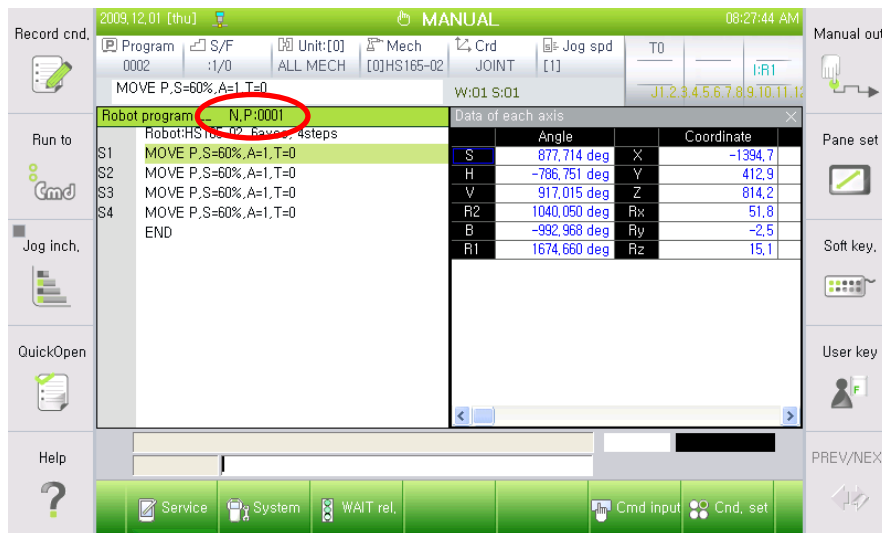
Record cnd.

Run to

Cmd

Jog inch.

QuickOpen

Help

2009.12.01 [thu]

MANUAL

08:27:44 AM

Program 0002

S/F :1/0

Unit:[0] ALL MECH

Mech [0]HS165-02

Crd JOINT

Jog spd [1]

T0

I:R1

MOVE P,S=60%,A=1,T=0

W:01 S:01

J1 2 3 4 5 6 7 8 9 10 11 12

Robot program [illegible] N,P:0001

Robot:HS165-02 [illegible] 4steps

S1 MOVE P,S=60%,A=1,T=0

S2 MOVE P,S=60%,A=1,T=0

S3 MOVE P,S=60%,A=1,T=0

S4 MOVE P,S=60%,A=1,T=0

END

Data of each axis

| | Angle | | Coordinate |
|---|---|---|---|
| S | 877,714 deg | X | -1394,7 |
| H | -786,751 deg | Y | 412,9 |
| V | 917,015 deg | Z | 814,2 |
| R2 | 1040,050 deg | Rx | 51,8 |
| B | -992,968 deg | Ry | -2,5 |
| R1 | 1674,660 deg | Rz | 15,1 |

Manual out

Pane set

Soft key.

User key

PREV/NEX

Service

System

WAIT rel.

Cmd input

Cnd. set